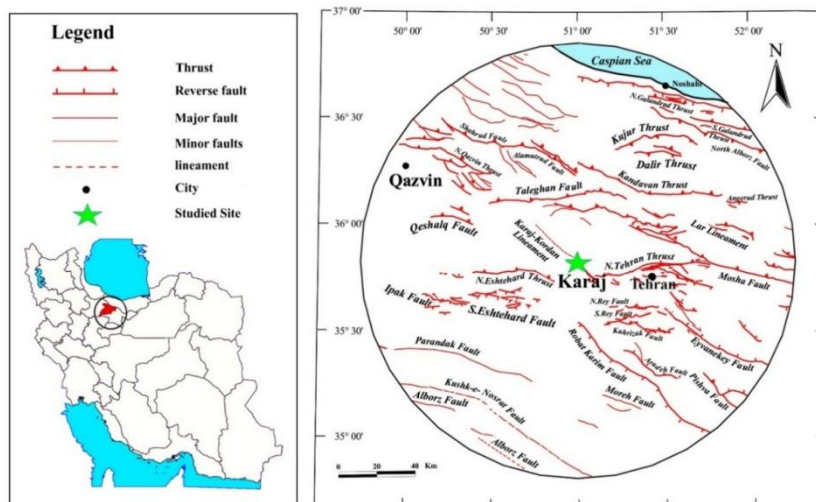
Legend

Thrust

Reverse fault

Major fault

Minor faults

lineament

City

Studied Site

37° 00'

50° 00'

50° 30'

51° 00'

51° 30'

52° 00'

N

Caspian Sea

Noshahr

N.Galandrud Thrust

S.Galandrud Thrust

North Alborz Fault

36° 30'

Shahrud Fault

N.Qazvin Thrust

Alamutrud Fault

Kujur Thrust

Dalir Thrust

Kandavan Thrust

Qazvin

Taleghan Fault

Amirud Thrust

36° 00'

Qeshalq Fault

Karaj-Kordan Lineament

Lar Lineament

N.Tehran Thrust

N.Eshtehard Thrust

Karaj

Tehran

Mosha Fault

Ipak Fault

S.Eshtehard Fault

N.Rey Fault

S.Rey Fault

Kahrizak Fault

35° 30'

Parandak Fault

Robat Karim Fault

Eyvanekey Fault

Araeh Fault

Pishva Fault

Moreh Fault

Kushk-e-Nosrat Fault

Alborz Fault

35° 00'

Alborz Fault

0 20 40 Km